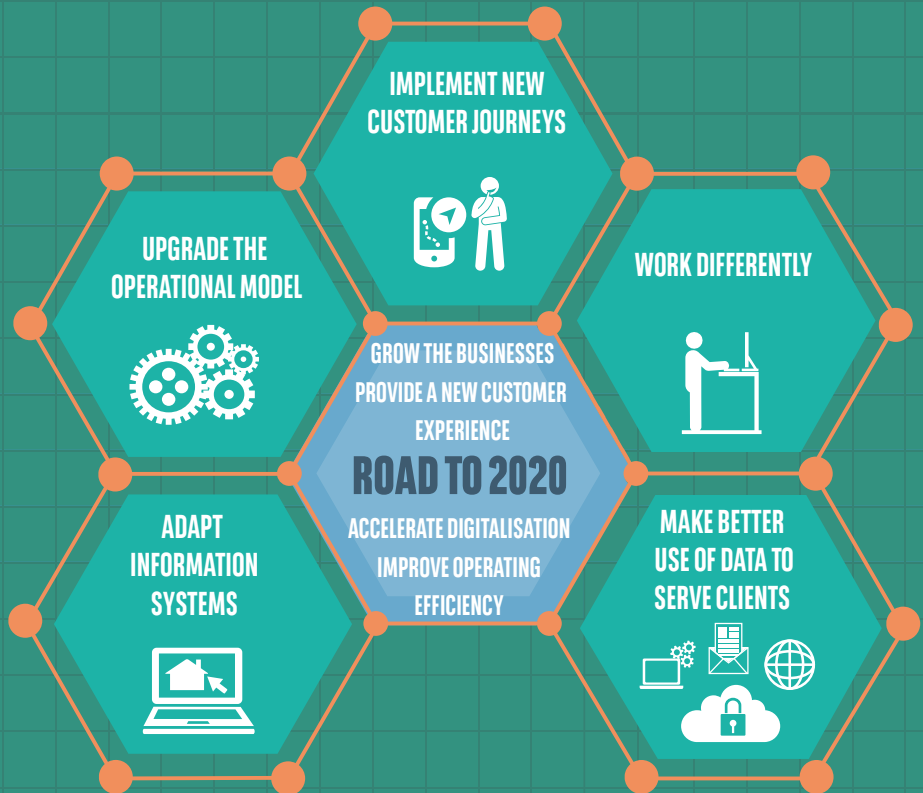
IMPLEMENT NEW CUSTOMER JOURNEYS

UPGRADE THE OPERATIONAL MODEL

WORK DIFFERENTLY

GROW THE BUSINESSES
PROVIDE A NEW CUSTOMER EXPERIENCE
ROAD TO 2020
ACCELERATE DIGITALISATION
IMPROVE OPERATING EFFICIENCY

ADAPT INFORMATION SYSTEMS

MAKE BETTER USE OF DATA TO SERVE CLIENTS